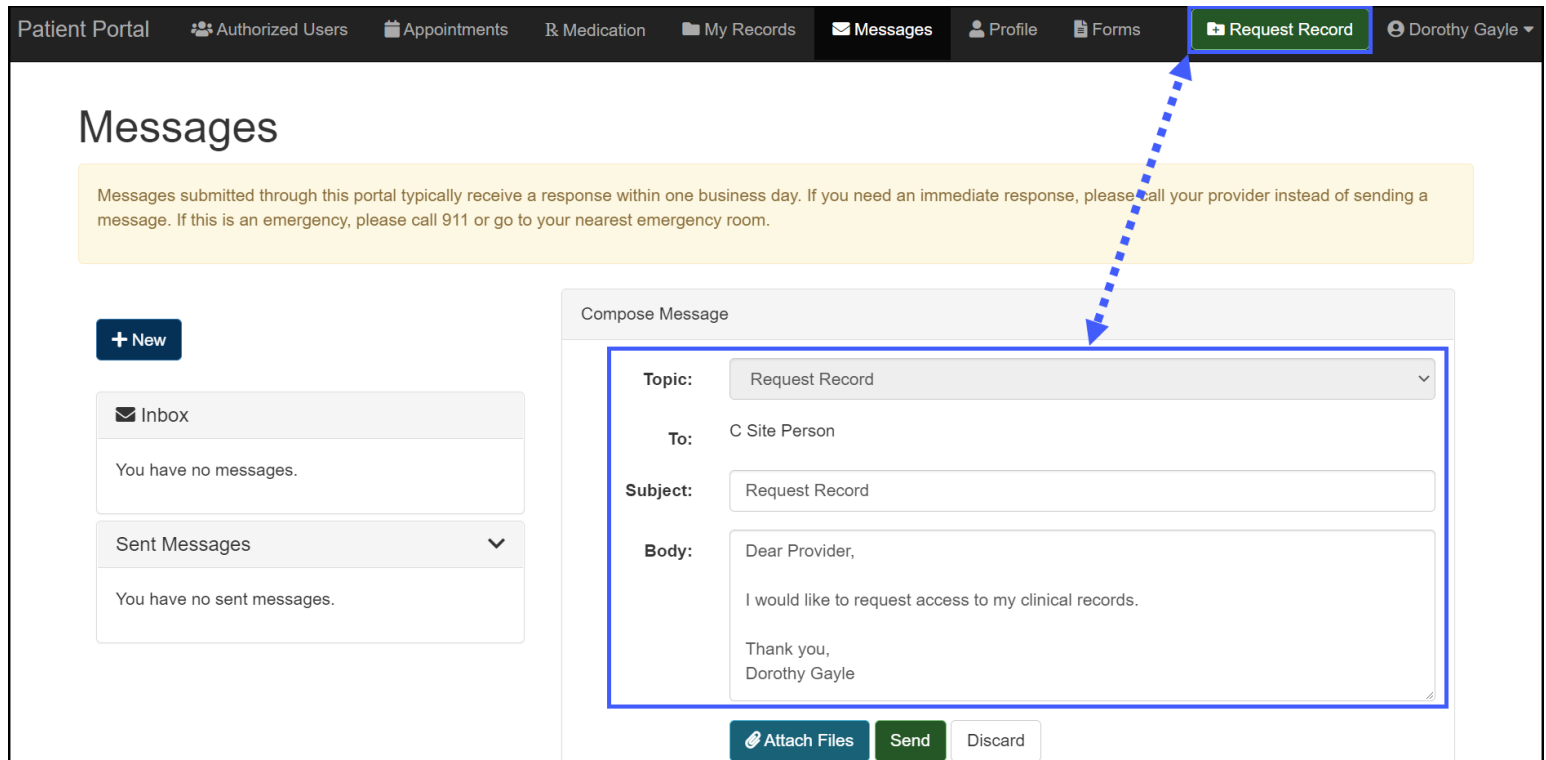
Patient Portal Authorized Users Appointments ℞ Medication My Records Messages Profile Forms Request Record Dorothy Gayle

Messages

Messages submitted through this portal typically receive a response within one business day. If you need an immediate response, please call your provider instead of sending a message. If this is an emergency, please call 911 or go to your nearest emergency room.

+ New

Inbox

You have no messages.

Sent Messages

You have no sent messages.

Compose Message

Topic: Request Record

To: C Site Person

Subject: Request Record

Body: Dear Provider,

I would like to request access to my clinical records.

Thank you,
Dorothy Gayle

Attach Files Send Discard